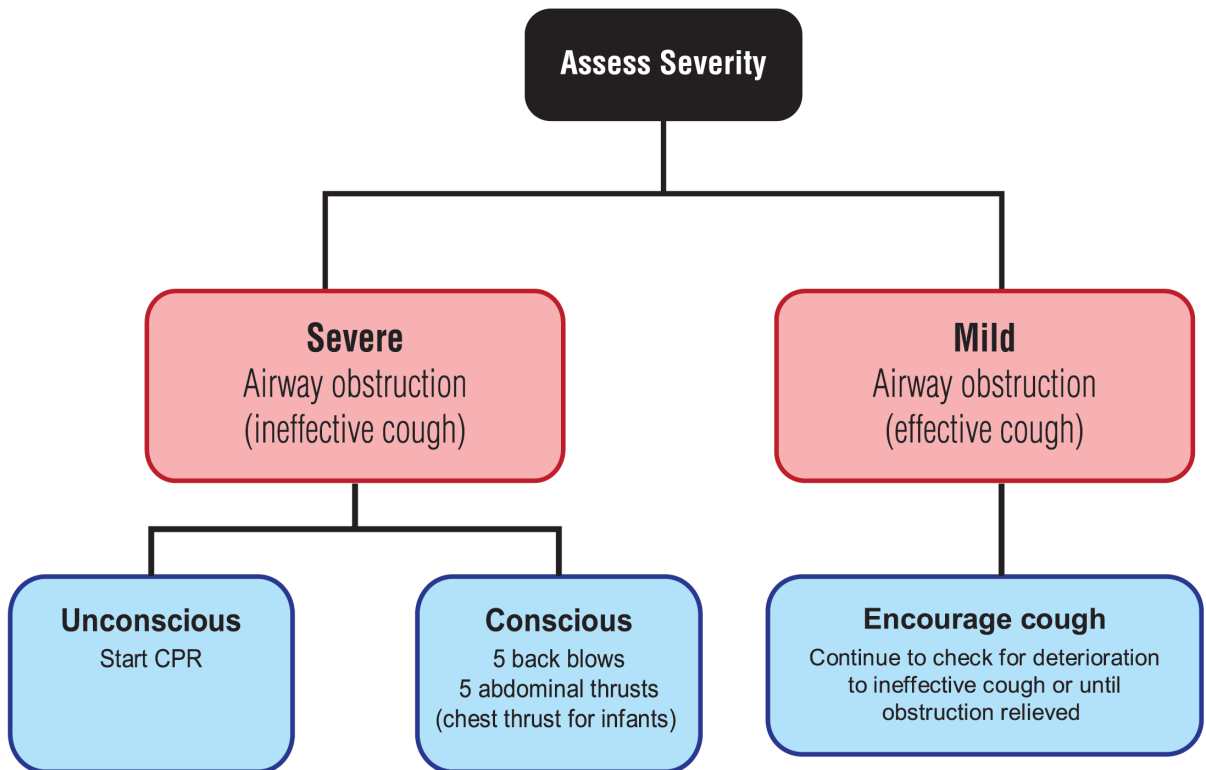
Assess Severity

Severe
Airway obstruction
(ineffective cough)

Mild
Airway obstruction
(effective cough)

Unconscious
Start CPR

Conscious
5 back blows
5 abdominal thrusts
(chest thrust for infants)

Encourage cough
Continue to check for deterioration to ineffective cough or until obstruction relieved